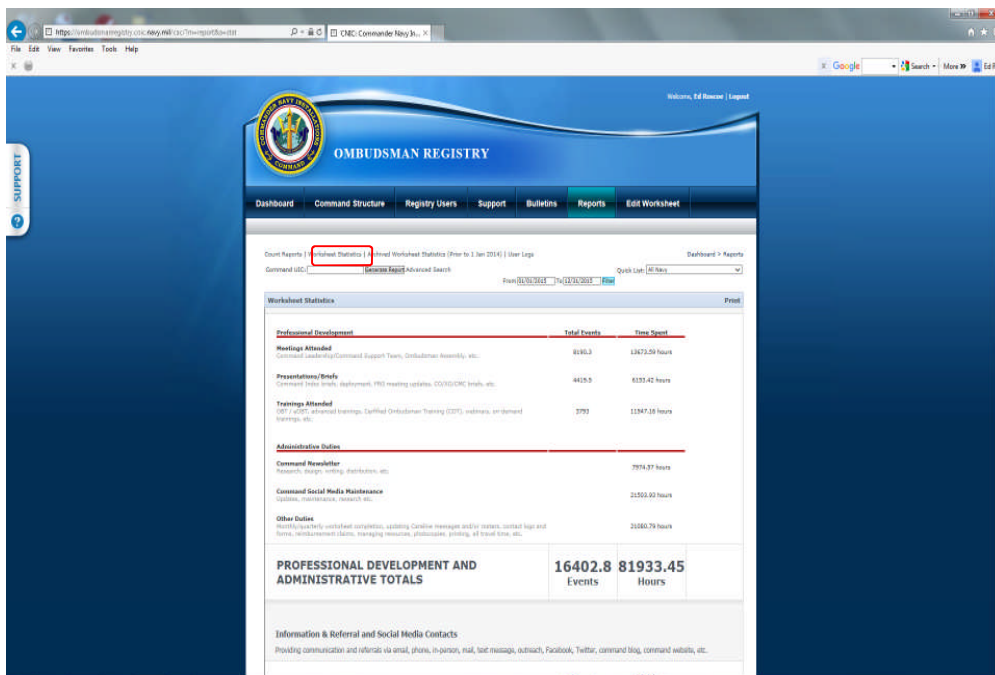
https://ombudsmanregistry.cnic.navy.mil/csc/?m=reportfo=stat
CNIC: Commander Navy In...
File Edit View Favorites Tools Help
Google Search More

SUPPORT

Welcome, Ed Roscoe | Logout

COMMANDER NAVY INSTALLATIONS COMMAND
OMBUDSMAN REGISTRY

Dashboard | Command Structure | Registry Users | Support | Bulletins | Reports | Edit Worksheet

Count Reports | Worksheet Statistics | Archived Worksheet Statistics (Prior to 1 Jan 2014) | User Logs
Dashboard > Reports
Command UIC: Generate Report Advanced Search
Quick List: All Navy
From 01/01/2015 To 12/31/2015 Filter

Worksheet Statistics
Print

| Professional Development | Total Events | Time Spent |
|---|---|---|
| Meetings Attended<br>Command Leadership/Command Support Team, Ombudsman Assembly, etc. | 8190.3 | 13673.59 hours |
| Presentations/Briefs<br>Command Indoc briefs, deployment, FRG meeting updates, CO/XO/CMC briefs, etc. | 4419.5 | 6153.42 hours |
| Trainings Attended<br>OBT / eOBT, advanced trainings, Certified Ombudsman Training (COT), webinars, on demand trainings, etc. | 3793 | 11947.16 hours |
| Administrative Duties | | |
| Command Newsletter<br>Research, design, writing, distribution, etc. | | 7974.57 hours |
| Command Social Media Maintenance<br>Updates, maintenance, research etc. | | 21503.93 hours |
| Other Duties<br>Monthly/quarterly worksheet completion, updating Careline messages and/or rosters, contact logs and forms, reimbursement claims, managing resources, photocopies, printing, all travel time, etc. | | 31080.79 hours |

PROFESSIONAL DEVELOPMENT AND ADMINISTRATIVE TOTALS | 16402.8 Events | 81933.45 Hours

Information & Referral and Social Media Contacts
Providing communication and referrals via email, phone, in-person, mail, text message, outreach, Facebook, Twitter, command blog, command website, etc.